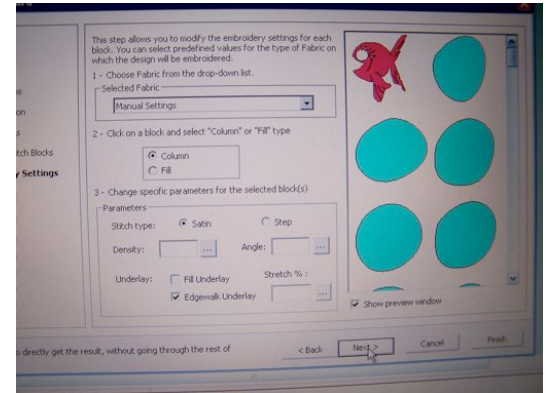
s
on
s
tch Blocks
y Settings

This step allows you to modify the embroidery settings for each block. You can select predefined values for the type of Fabric on which the design will be embroidered.

1 - Choose Fabric from the drop-down list.

Selected Fabric
Manual Settings

2 - Click on a block and select "Column" or "Fill" type

Column
Fill

3 - Change specific parameters for the selected block(s)

Parameters
Stitch type: Satin Step
Density: ... Angle: ...
Underlay: Fill Underlay Stretch % :
Edgewalk Underlay ...

Show preview window

o directly get the result, without going through the rest of

< Back Next > Cancel Finish